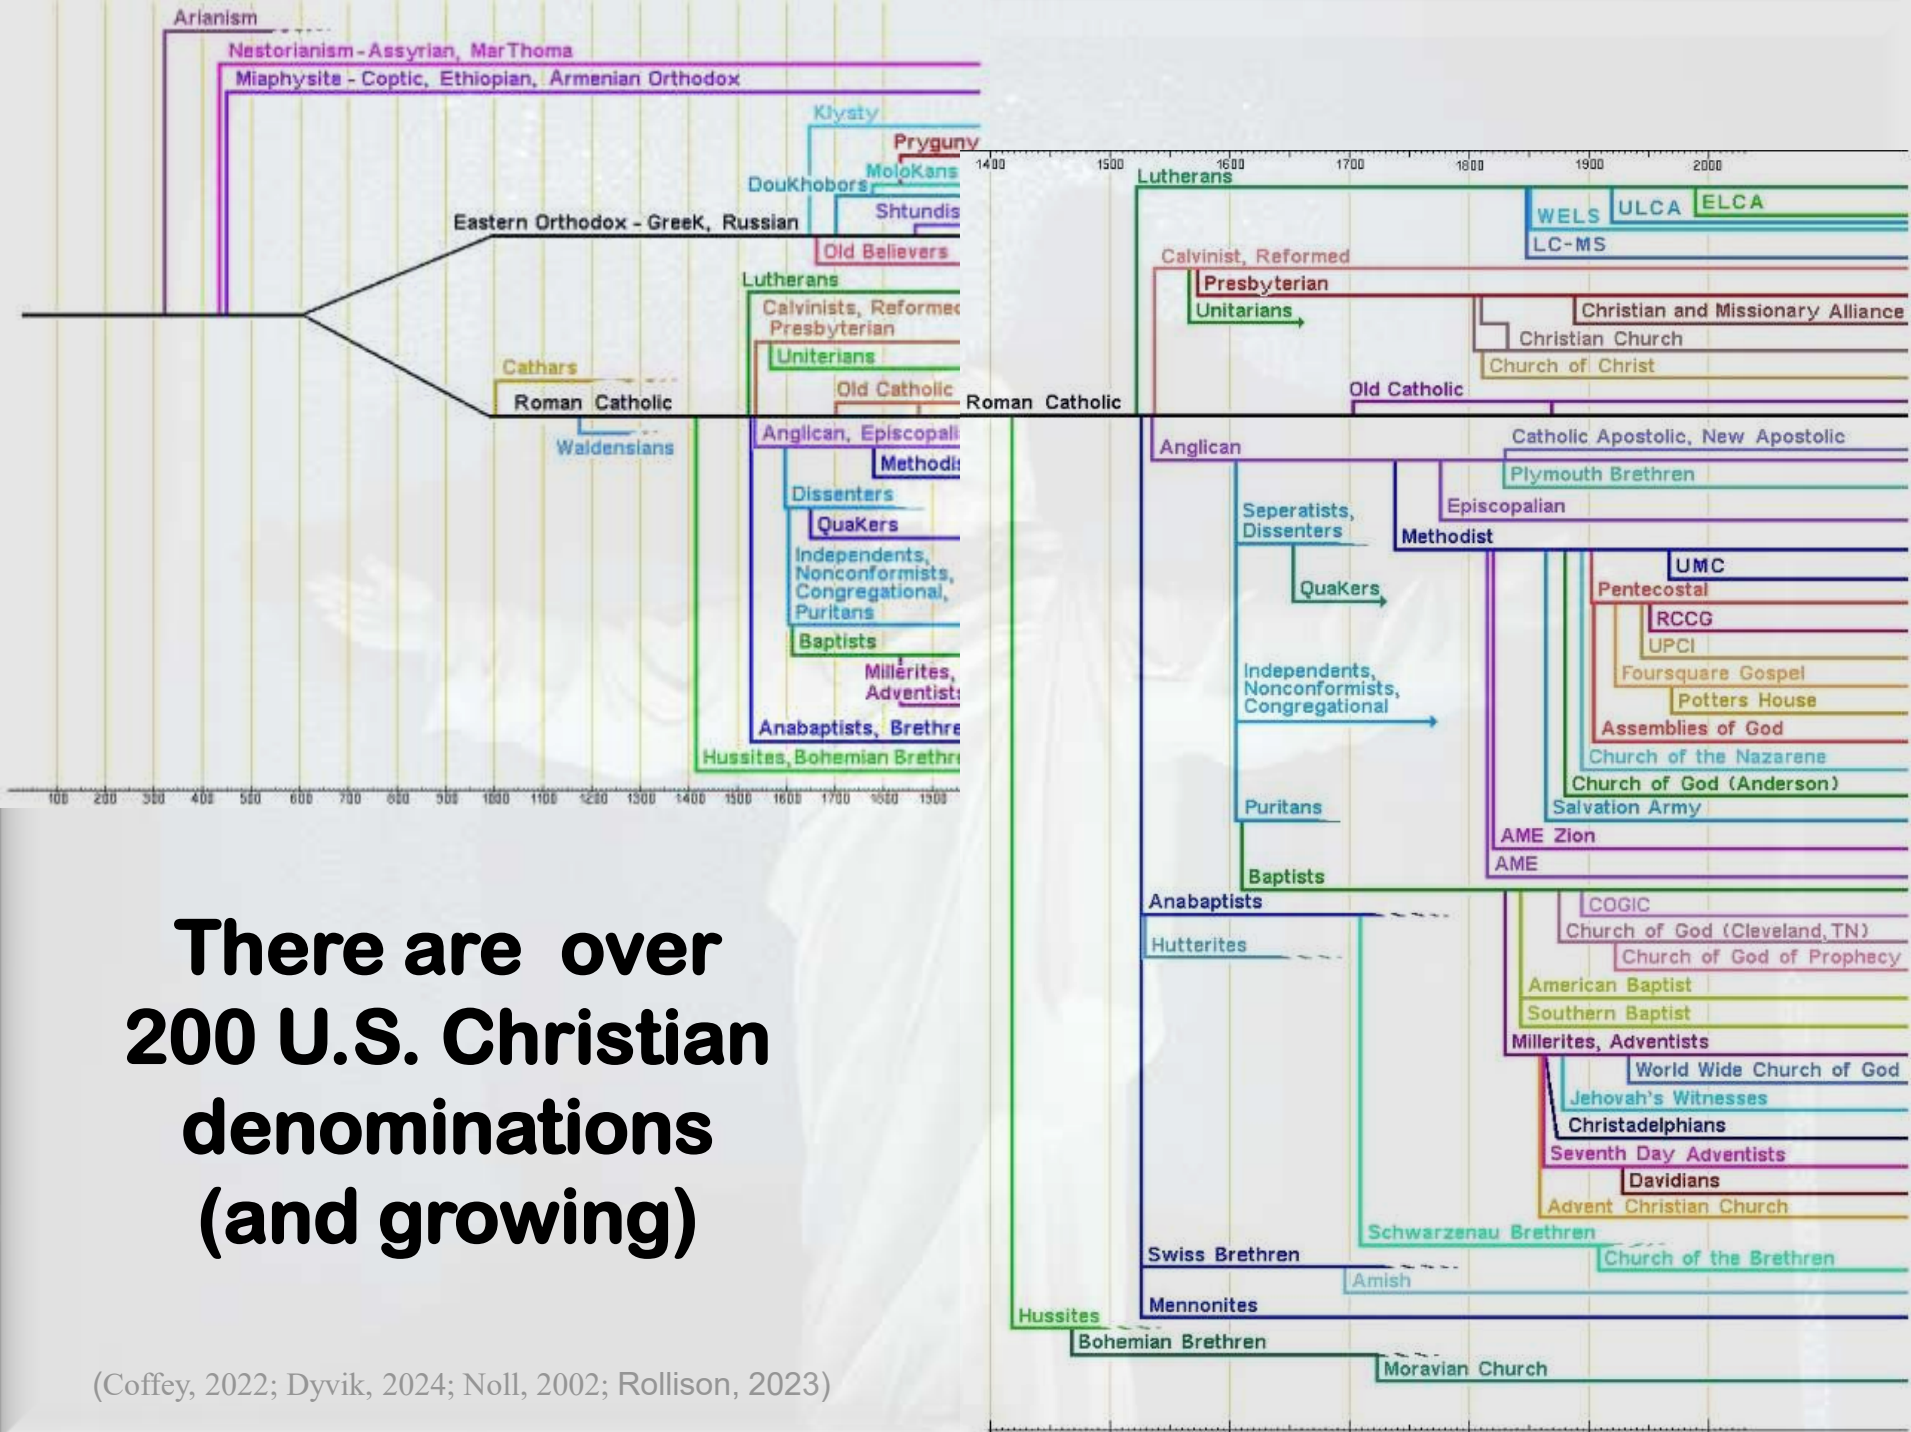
Arianism
Nestorianism - Assyrian, Mar Thoma
Miaphysite - Coptic, Ethiopian, Armenian Orthodox
Klysty
Pryguny
Doukhobors
Molokans
Shtundis
Eastern Orthodox - Greek, Russian
Old Believers
Lutherans
Calvinists, Reformed
Presbyterian
Uniterians
Cathars
Old Catholic
Roman Catholic
Waldensians
Anglican, Episcopali
Methodi
Dissenters
Quakers
Independents, Nonconformists, Congregational, Puritans
Baptists
Millerites, Adventists
Anabaptists, Brethre
Hussites, Bohemian Brethr
100 200 300 400 500 600 700 800 900 1000 1100 1200 1300 1400 1500 1600 1700 1800 1900

1400 1500 1600 1700 1800 1900 2000
Lutherans
WELS
ULCA
ELCA
LC-MS
Calvinist, Reformed
Presbyterian
Unitarians
Christian and Missionary Alliance
Christian Church
Church of Christ
Old Catholic
Roman Catholic
Anglican
Catholic Apostolic, New Apostolic
Plymouth Brethren
Episcopalian
Seperatists, Dissenters
Methodist
UMC
Pentecostal
Quakers
RCCG
UPCI
Foursquare Gospel
Independents, Nonconformists, Congregational
Potters House
Assemblies of God
Church of the Nazarene
Church of God (Anderson)
Puritans
Salvation Army
AME Zion
AME
Baptists
Anabaptists
COGIC
Hutterites
Church of God (Cleveland, TN)
Church of God of Prophecy
American Baptist
Southern Baptist
Millerites, Adventists
World Wide Church of God
Jehovah's Witnesses
Christadelphians
Seventh Day Adventists
Davidians
Advent Christian Church
Schwarzenau Brethren
Swiss Brethren
Church of the Brethren
Amish
Mennonites
Hussites
Bohemian Brethren
Moravian Church

There are over 200 U.S. Christian denominations (and growing)

(Coffey, 2022; Dyvik, 2024; Noll, 2002; Rollison, 2023)